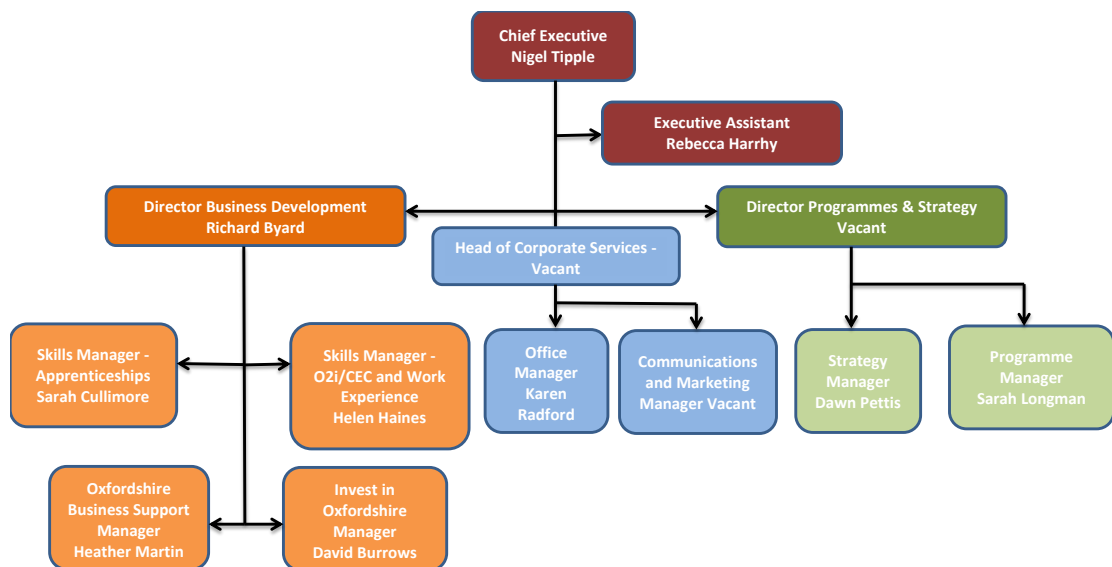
Chief Executive
Nigel Tipple

Executive Assistant
Rebecca Harrhy

Director Business Development
Richard Byard

Head of Corporate Services - Vacant

Director Programmes & Strategy
Vacant

Skills Manager - Apprenticeships
Sarah Cullimore

Skills Manager - O2i/CEC and Work Experience
Helen Haines

Office Manager
Karen Radford

Communications and Marketing Manager Vacant

Strategy Manager
Dawn Pettis

Programme Manager
Sarah Longman

Oxfordshire Business Support Manager
Heather Martin

Invest in Oxfordshire Manager
David Burrows